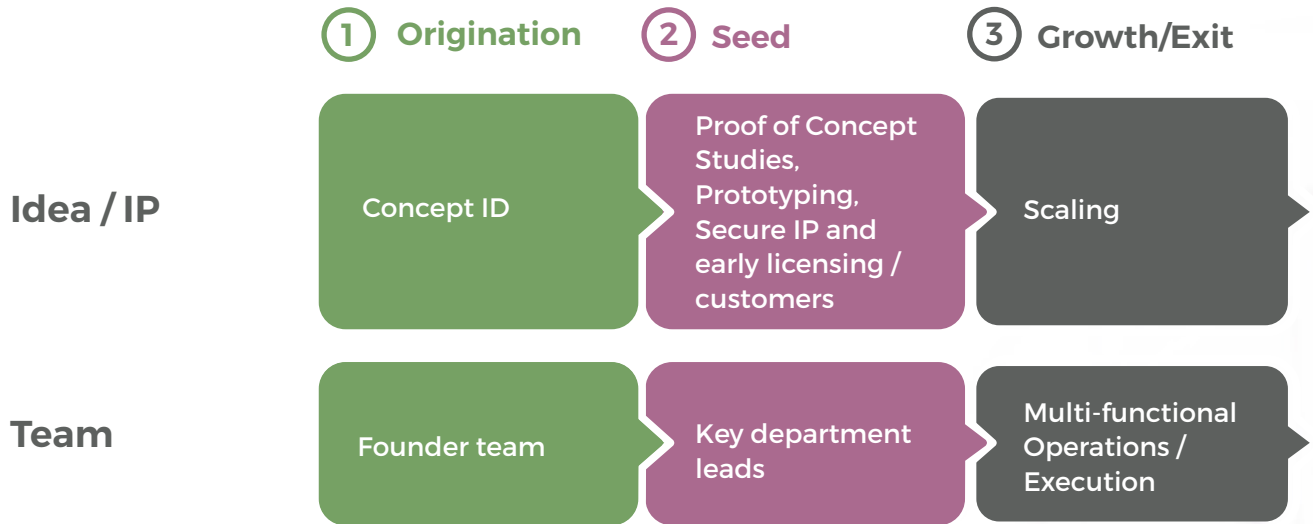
1 Origination

2 Seed

3 Growth/Exit

Idea / IP

Concept ID

Proof of Concept Studies, Prototyping, Secure IP and early licensing / customers

Scaling

Team

Founder team

Key department leads

Multi-functional Operations / Execution